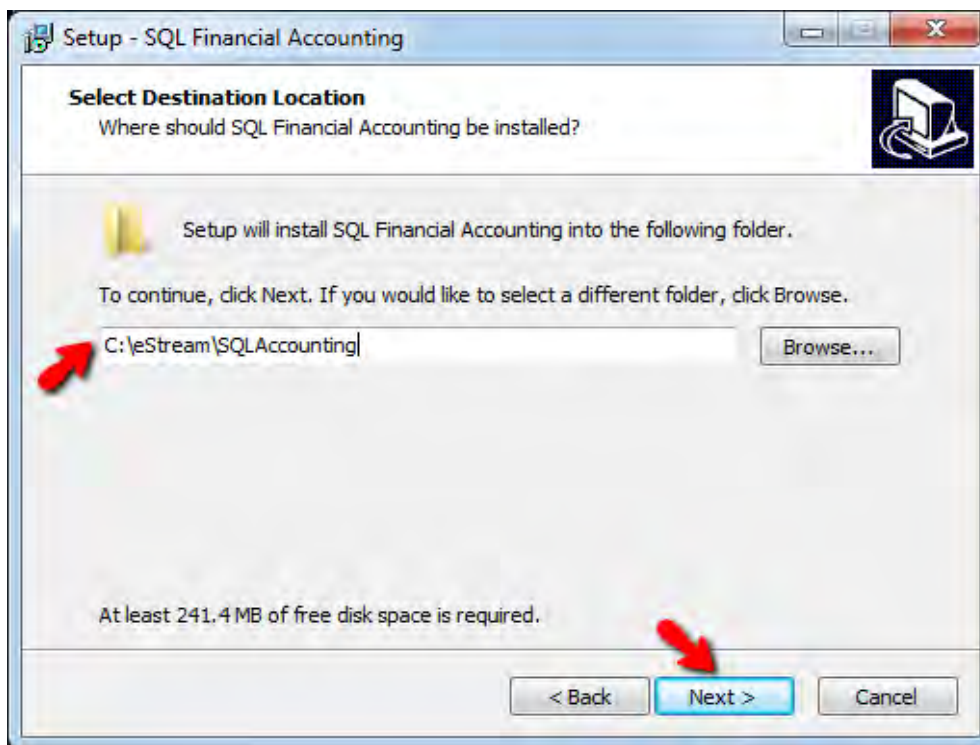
Setup - SQL Financial Accounting

Select Destination Location
Where should SQL Financial Accounting be installed?

Setup will install SQL Financial Accounting into the following folder.

To continue, click Next. If you would like to select a different folder, click Browse.

C:\eStream\SQLAccounting

Browse...

At least 241.4 MB of free disk space is required.

< Back

Next >

Cancel